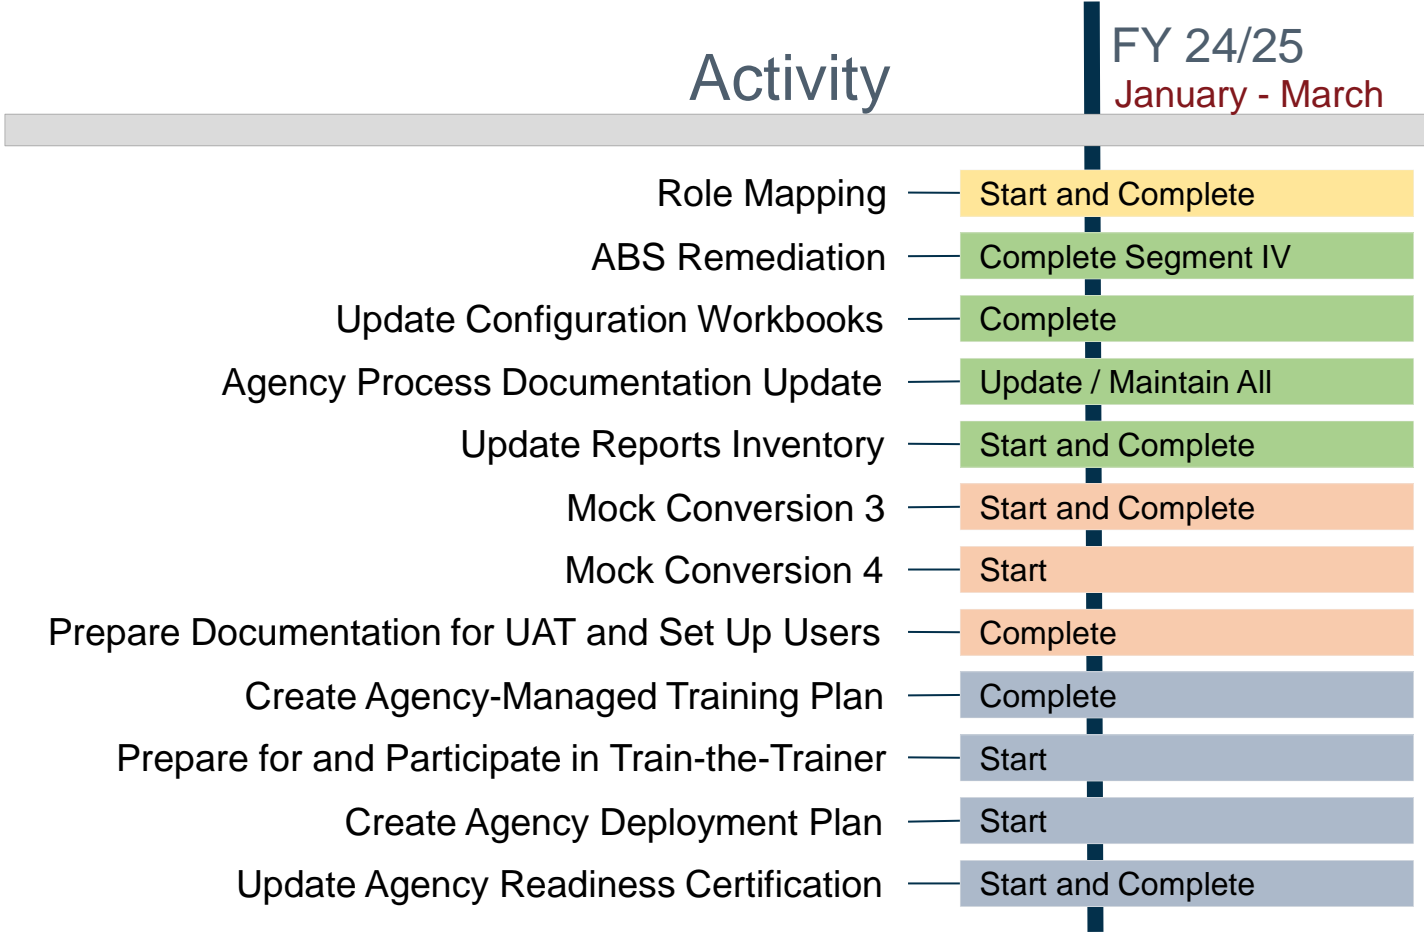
Activity

FY 24/25
January - March

| Activity | FY 24/25 January - March |
|---|---|
| Role Mapping | Start and Complete |
| ABS Remediation | Complete Segment IV |
| Update Configuration Workbooks | Complete |
| Agency Process Documentation Update | Update / Maintain All |
| Update Reports Inventory | Start and Complete |
| Mock Conversion 3 | Start and Complete |
| Mock Conversion 4 | Start |
| Prepare Documentation for UAT and Set Up Users | Complete |
| Create Agency-Managed Training Plan | Complete |
| Prepare for and Participate in Train-the-Trainer | Start |
| Create Agency Deployment Plan | Start |
| Update Agency Readiness Certification | Start and Complete |